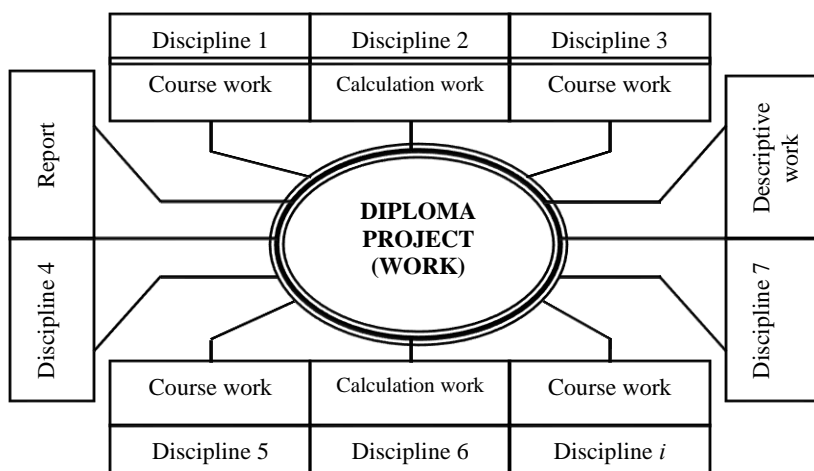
Discipline 1
Course work
Discipline 2
Calculation work
Discipline 3
Course work

Report
Discipline 4

DIPLOMA PROJECT (WORK)

Descriptive work
Discipline 7

Course work
Discipline 5
Calculation work
Discipline 6
Course work
Discipline $i$